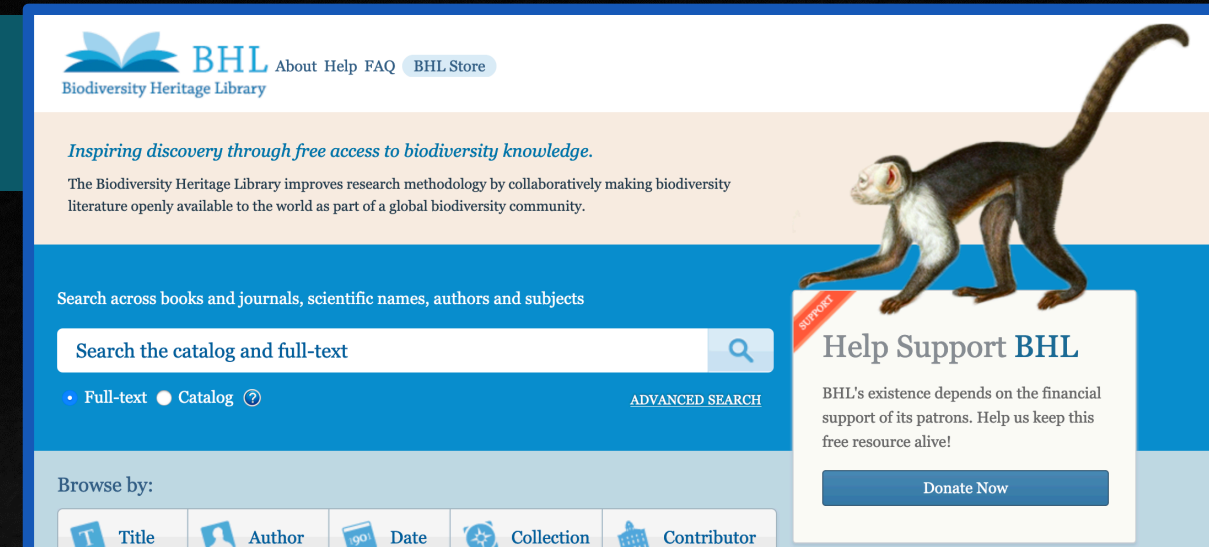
BHL Biodiversity Heritage Library About Help FAQ BHL Store

Inspiring discovery through free access to biodiversity knowledge.

The Biodiversity Heritage Library improves research methodology by collaboratively making biodiversity literature openly available to the world as part of a global biodiversity community.

Search across books and journals, scientific names, authors and subjects

Search the catalog and full-text

Full-text Catalog ?

ADVANCED SEARCH

SUPPORT

Help Support BHL

BHL's existence depends on the financial support of its patrons. Help us keep this free resource alive!

Donate Now

Browse by:

Title Author Date Collection Contributor